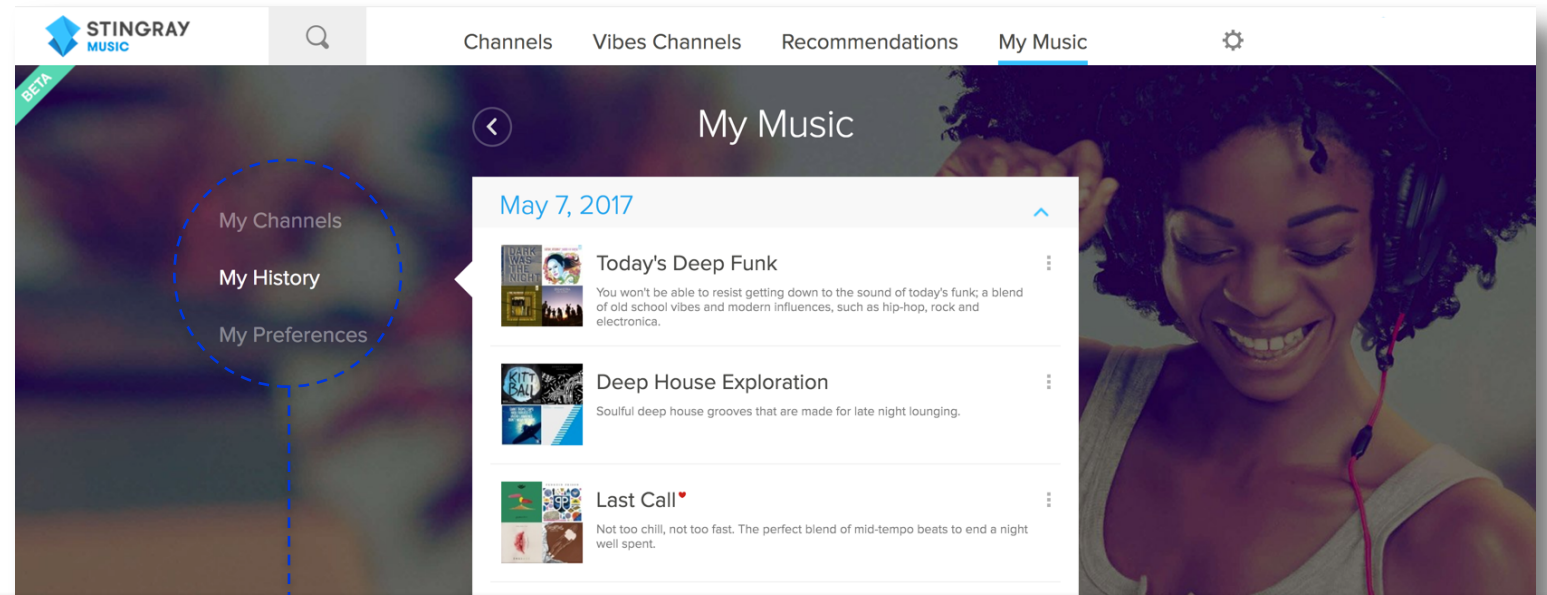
STINGRAY MUSIC

Channels Vibes Channels Recommendations My Music

BETA

My Music

My Channels
My History
My Preferences

May 7, 2017

DARK WAS THE NIGHT

Today's Deep Funk
You won't be able to resist getting down to the sound of today's funk; a blend of old school vibes and modern influences, such as hip-hop, rock and electronica.

KITT BALL

Deep House Exploration
Soulful deep house grooves that are made for late night lounging.

Last Call
Not too chill, not too fast. The perfect blend of mid-tempo beats to end a night well spent.